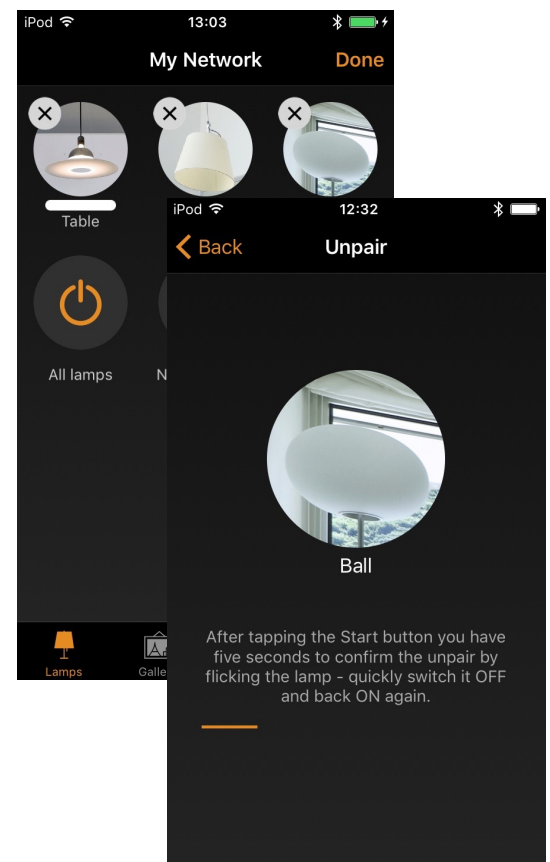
iPod 13:03

My Network Done

Table

All lamps N

Lamps Galle

iPod 12:32

Back Unpair

Ball

After tapping the Start button you have five seconds to confirm the unpair by flicking the lamp - quickly switch it OFF and back ON again.